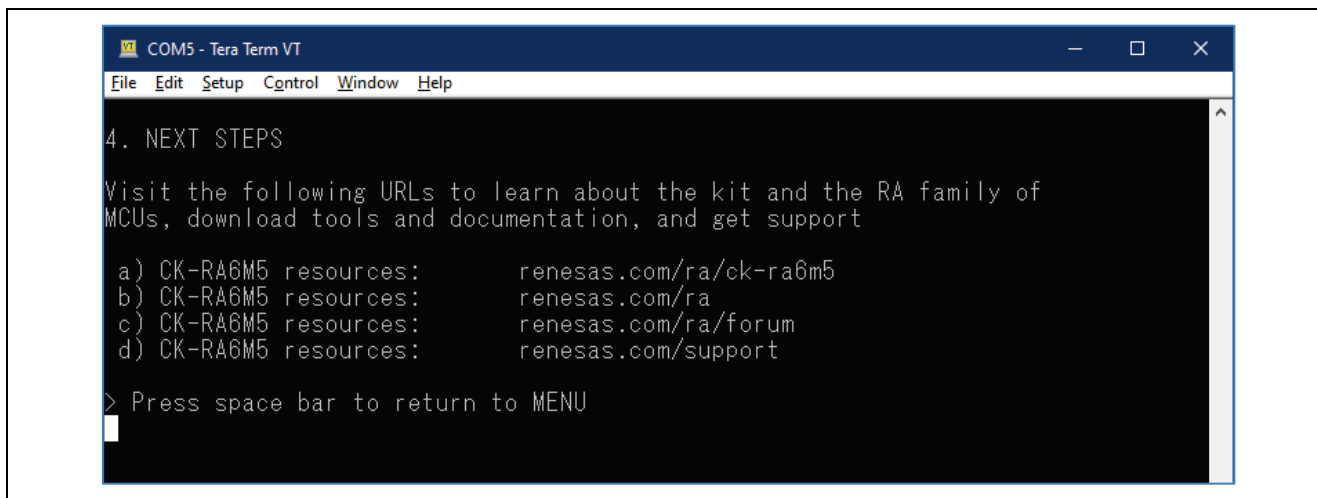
COM5 - Tera Term VT

File Edit Setup Control Window Help

4. NEXT STEPS

Visit the following URLs to learn about the kit and the RA family of MCUs, download tools and documentation, and get support

a) CK-RA6M5 resources: renesas.com/ra/ck-ra6m5
b) CK-RA6M5 resources: renesas.com/ra
c) CK-RA6M5 resources: renesas.com/ra/forum
d) CK-RA6M5 resources: renesas.com/support

> Press space bar to return to MENU